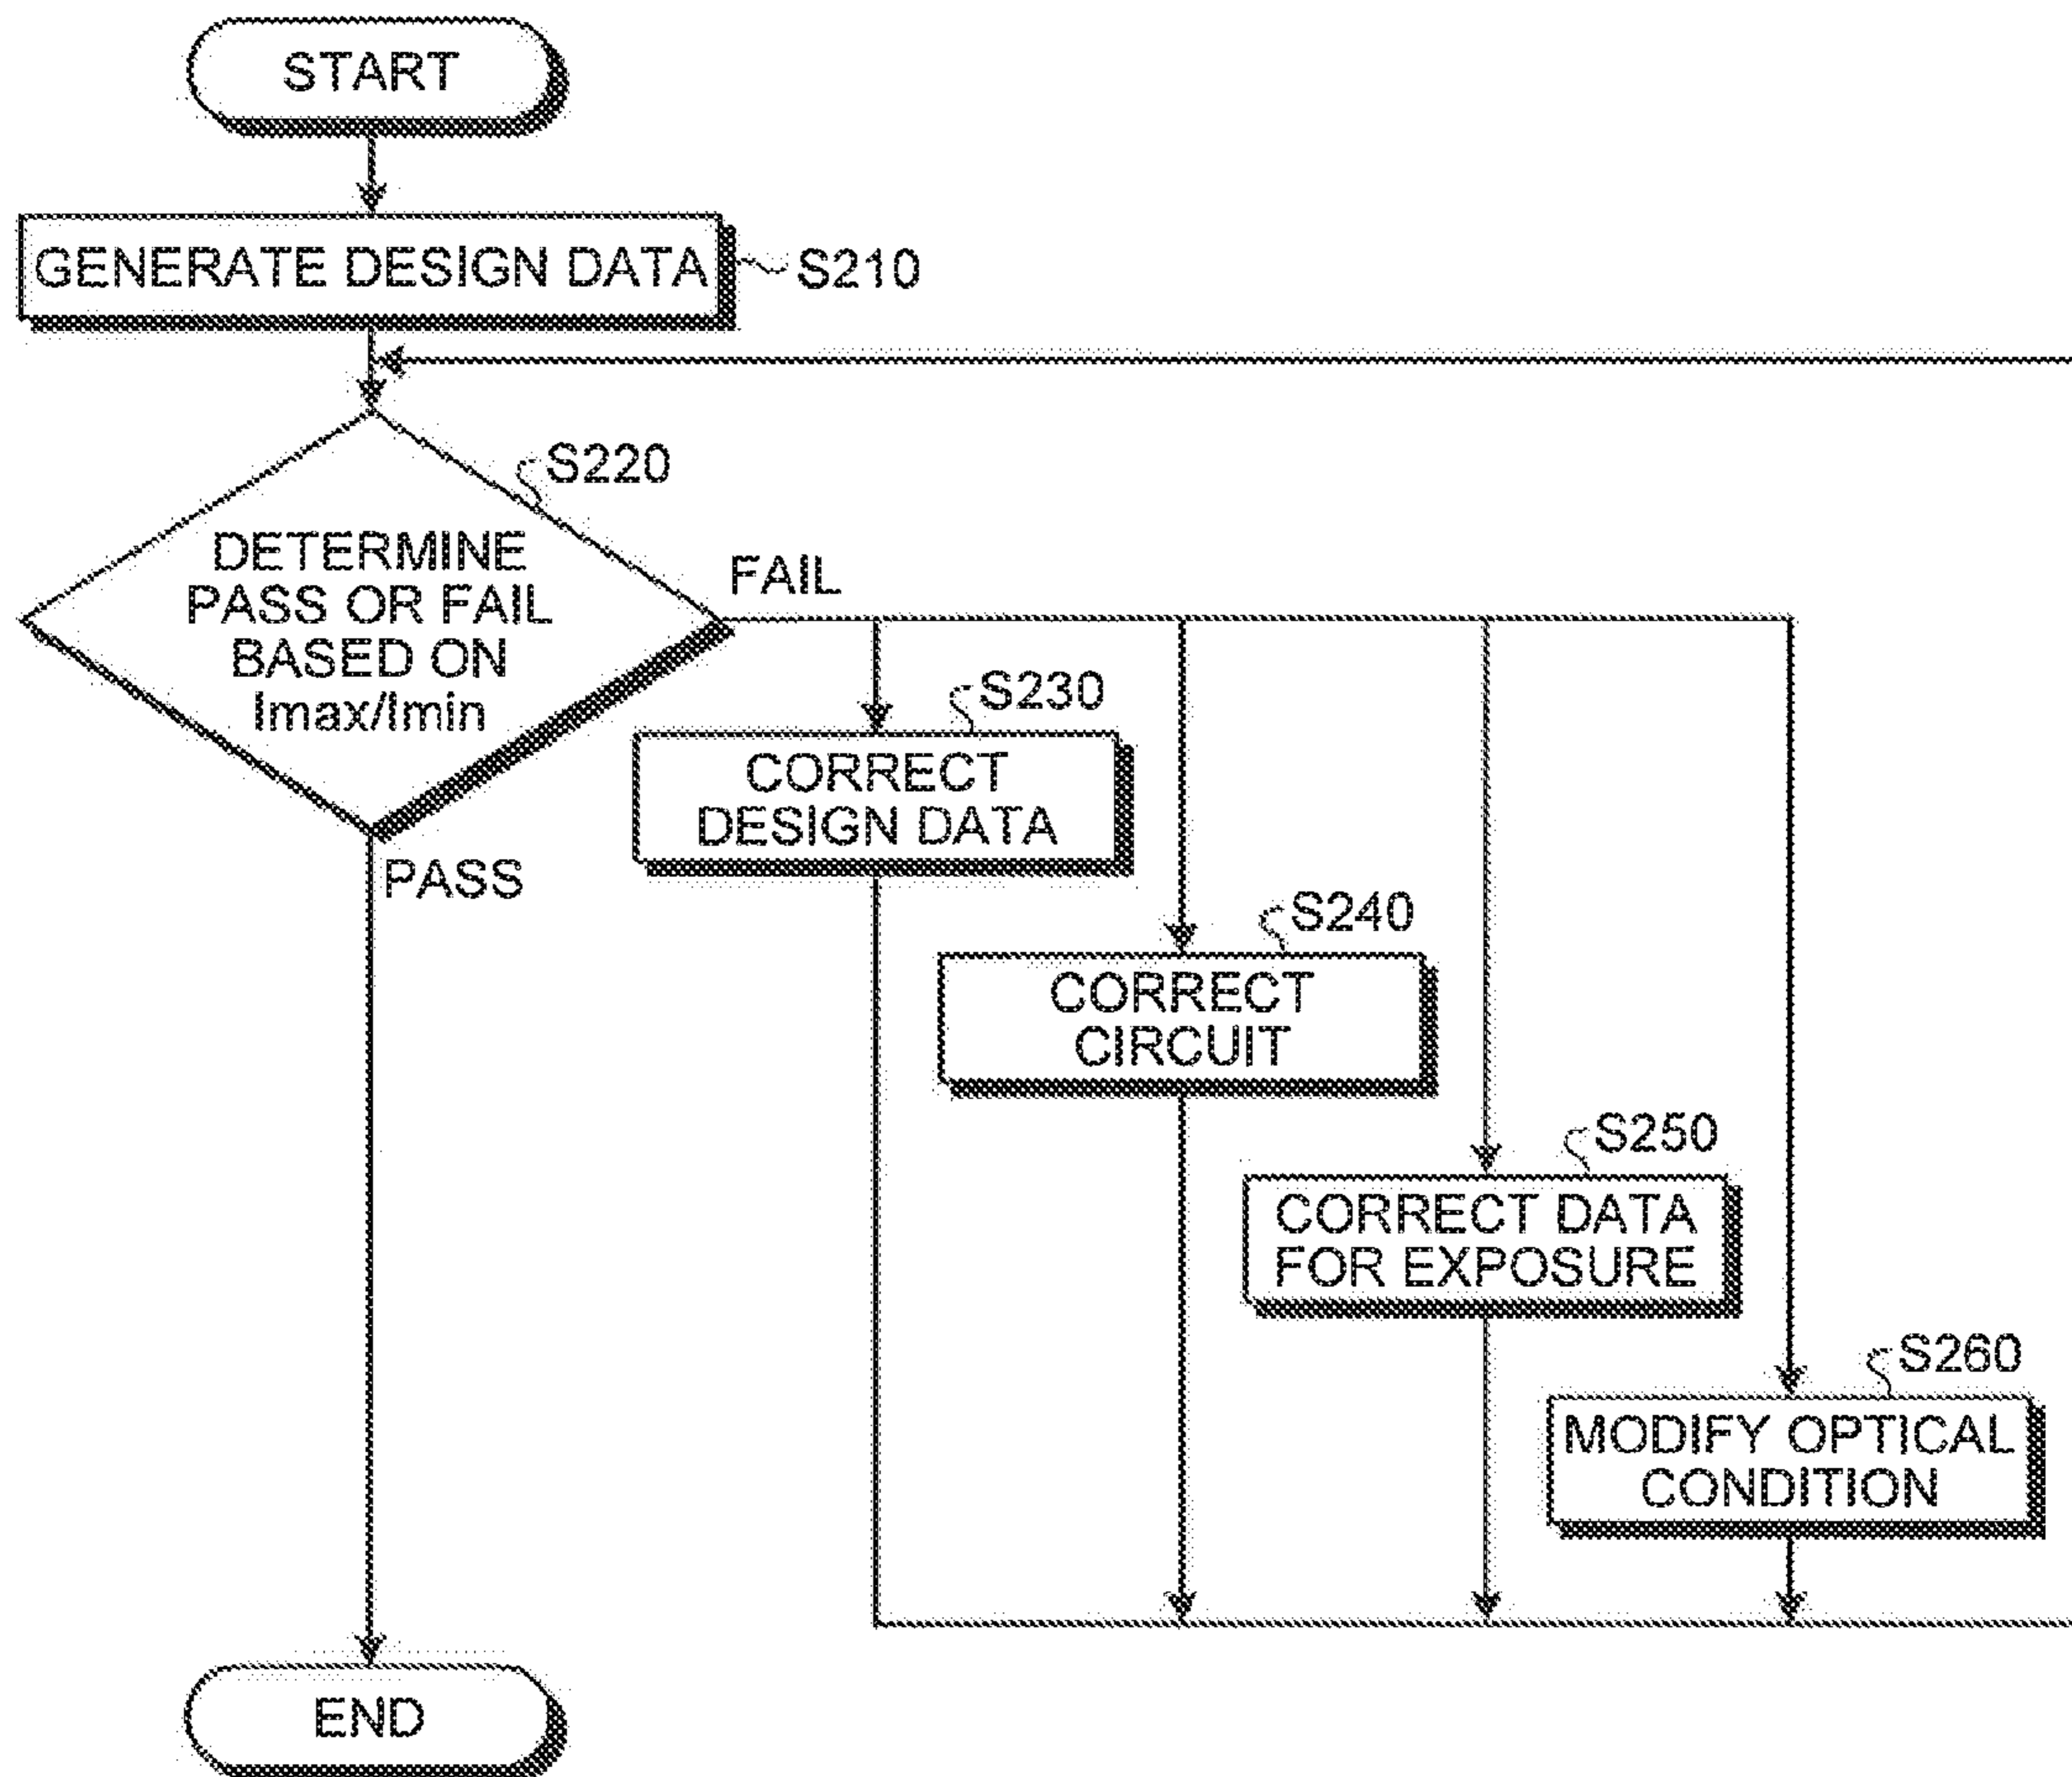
START

GENERATE DESIGN DATA S210

S220

DETERMINE PASS OR FAIL BASED ON Imax/Imin

FAIL

S230

CORRECT DESIGN DATA

PASS

S240

CORRECT CIRCUIT

S250

CORRECT DATA FOR EXPOSURE

S260

MODIFY OPTICAL CONDITION

END